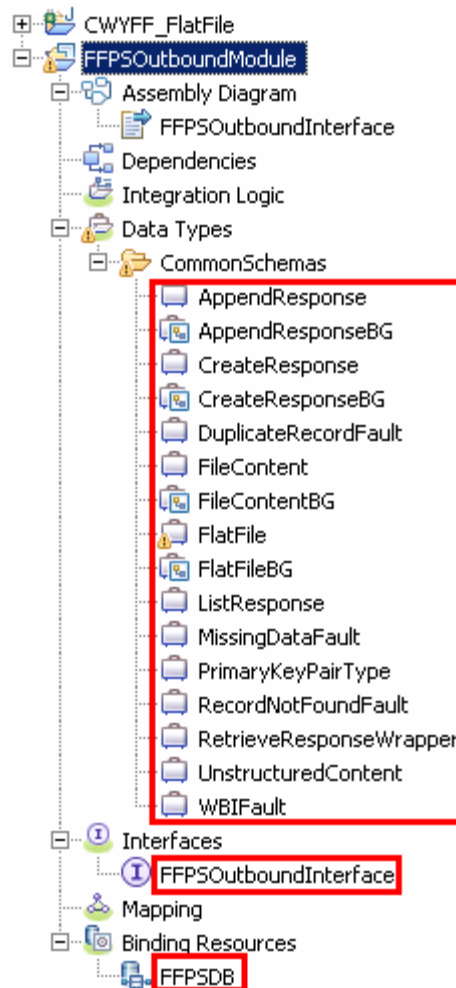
CWYFF_FlatFile
FFPSOutboundModule
Assembly Diagram
FFPSOutboundInterface
Dependencies
Integration Logic
Data Types
CommonSchemas
AppendResponse
AppendResponseBG
CreateResponse
CreateResponseBG
DuplicateRecordFault
FileContent
FileContentBG
FlatFile
FlatFileBG
ListResponse
MissingDataFault
PrimaryKeyPairType
RecordNotFoundFault
RetrieveResponseWrapper
UnstructuredContent
WBIFault
Interfaces
FFPSOutboundInterface
Mapping
Binding Resources
FFPSDB